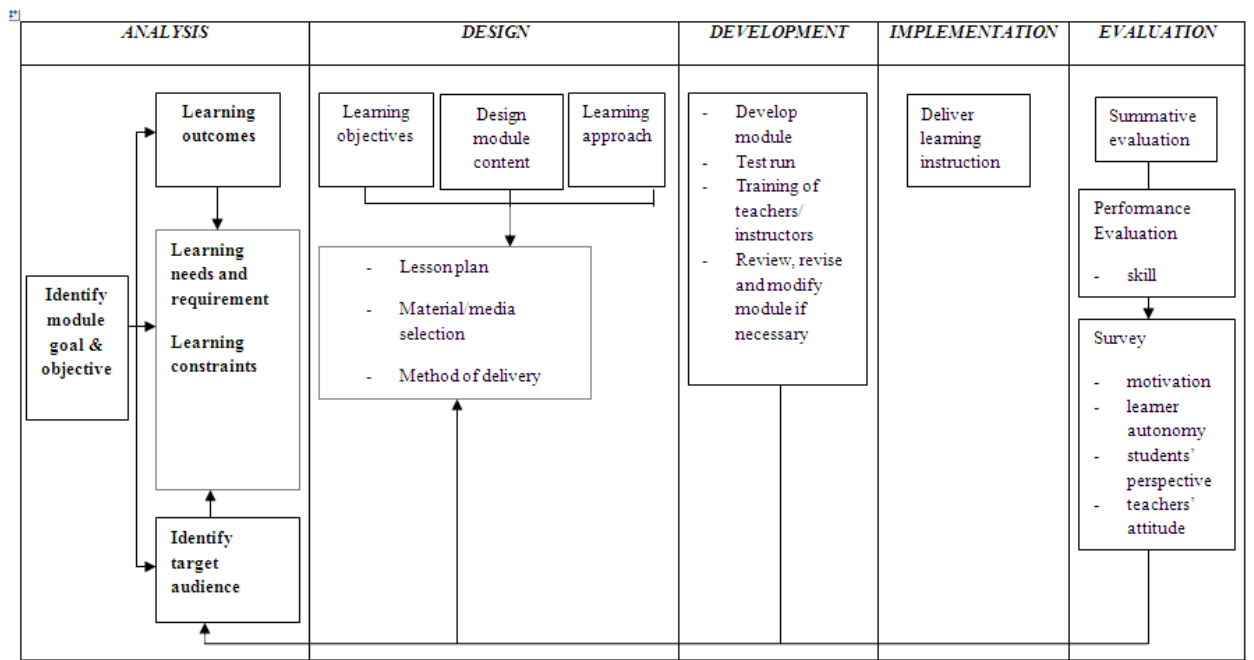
ANALYSIS

Identify module goal & objective

Learning outcomes

Learning needs and requirement

Learning constraints

Identify target audience

DESIGN

Learning objectives

Design module content

Learning approach

- Lesson plan
- Material/media selection
- Method of delivery

DEVELOPMENT

- Develop module
- Test run
- Training of teachers/ instructors
- Review, revise and modify module if necessary

IMPLEMENTATION

Deliver learning instruction

EVALUATION

Summative evaluation

Performance Evaluation

- skill

Survey

- motivation
- learner autonomy
- students' perspective
- teachers' attitude